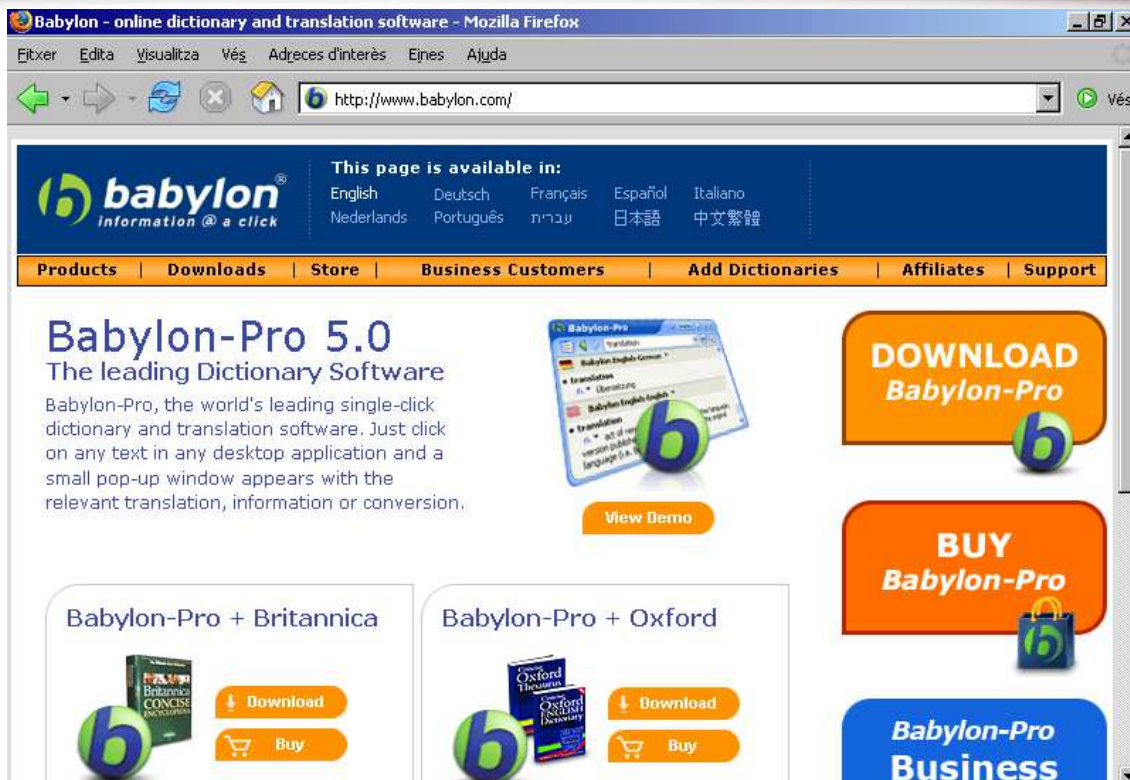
Babylon - online dictionary and translation software - Mozilla Firefox

Fitxer Edita Visualitza Vés Adreces d'interès Eines Ajuda

http://www.babylon.com/

Vés

babylon®
information @ a click

This page is available in:
English Deutsch Français Español Italiano
Nederlands Português עברית 日本語 中文繁體

Products | Downloads | Store | Business Customers | Add Dictionaries | Affiliates | Support

Babylon-Pro 5.0
The leading Dictionary Software

Babylon-Pro, the world's leading single-click dictionary and translation software. Just click on any text in any desktop application and a small pop-up window appears with the relevant translation, information or conversion.

View Demo

DOWNLOAD
Babylon-Pro

BUY
Babylon-Pro

Babylon-Pro + Britannica

Britannica CONCISE ENCYCLOPEDIA

Download

Buy

Babylon-Pro + Oxford

Oxford Thesaurus

Oxford ENGLISH Dictionary

Download

Buy

Babylon-Pro
Business